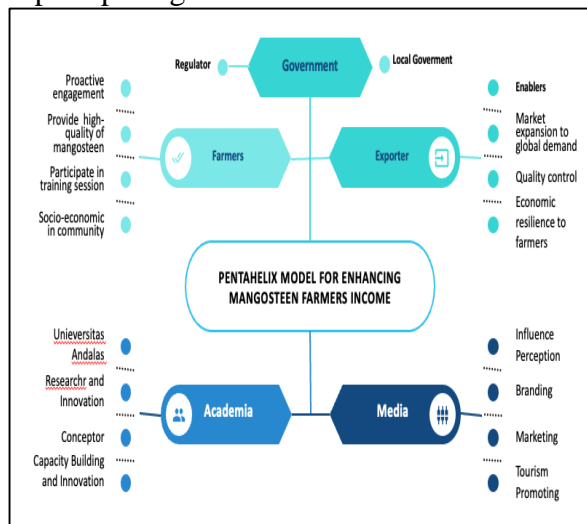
Regulator

Government

Local Goverment

Proactive engagement

Provide high-quality of mangosteen

Participate in training session

Socio-economic in community

Farmers

Exporter

Enablers

Market expansion to global demand

Quality control

Economic resilience to farmers

PENTAHELIX MODEL FOR ENHANCING MANGOSTEEN FARMERS INCOME

Unieversitas Andalas

Researchr and Innovation

Conceptor

Capacity Building and Innovation

Academia

Media

Influence Perception

Branding

Marketing

Tourism Promoting